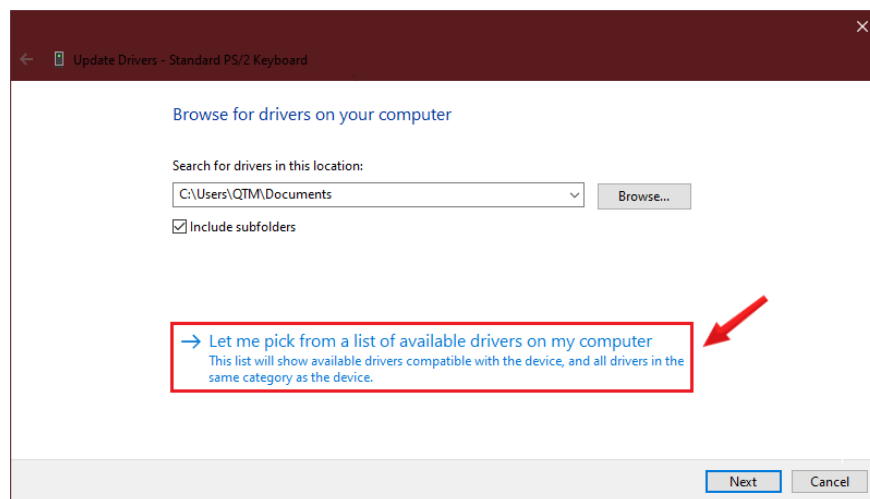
Update Drivers - Standard PS/2 Keyboard

Browse for drivers on your computer

Search for drivers in this location:

C:\Users\QTM\Documents

Browse...

Include subfolders

→ Let me pick from a list of available drivers on my computer
This list will show available drivers compatible with the device, and all drivers in the same category as the device.

Next

Cancel